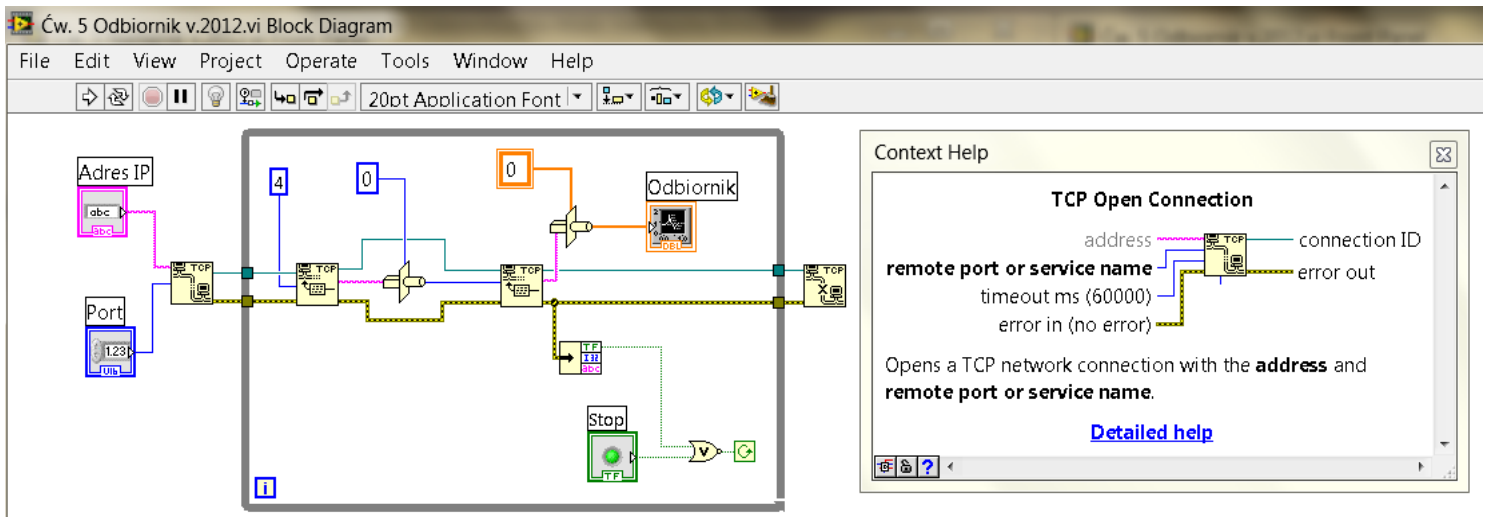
Ćw. 5 Odbiornik v.2012.vi Block Diagram

File Edit View Project Operate Tools Window Help

20pt Application Font

Adres IP

abc

Abc

Port

1.23

U16

TCP

4

0

0

Odbiornik

DBL

Stop

TF

i

Context Help

TCP Open Connection

address

remote port or service name

timeout ms (60000)

error in (no error)

connection ID

error out

Opens a TCP network connection with the **address** and **remote port or service name**.

Detailed help